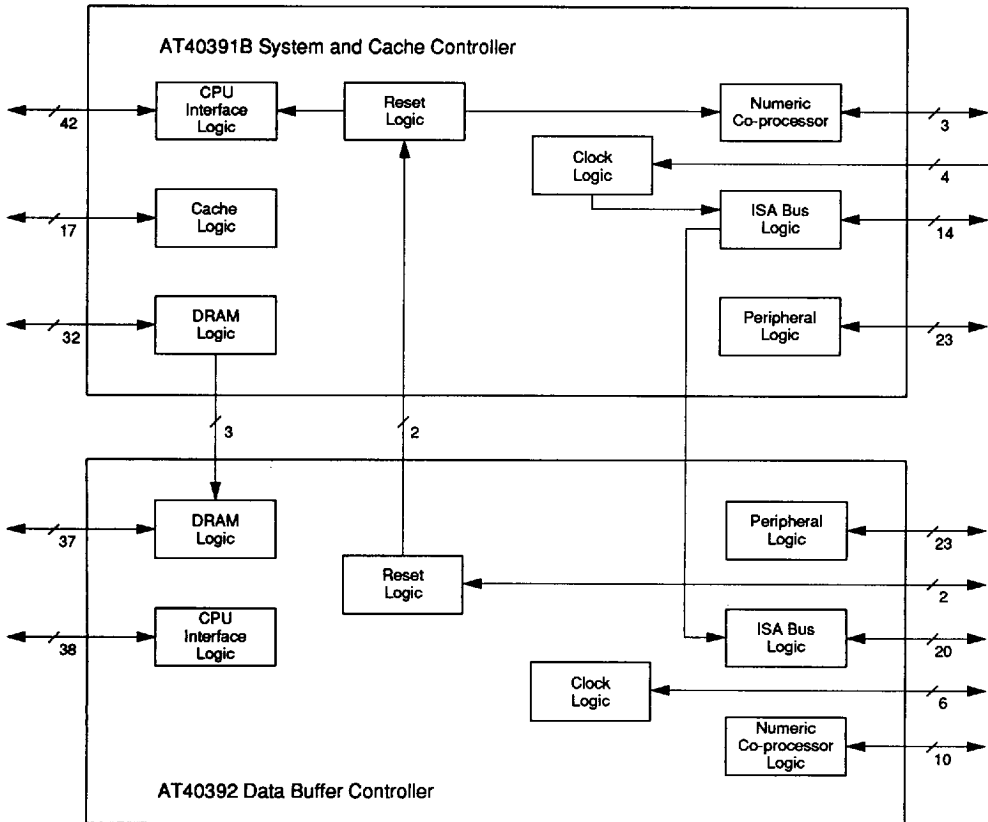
AT40391B System and Cache Controller

42

CPU Interface Logic

Reset Logic

Numeric Co-processor

3

Clock Logic

4

17

Cache Logic

ISA Bus Logic

14

32

DRAM Logic

Peripheral Logic

23

3

2

37

DRAM Logic

Peripheral Logic

23

Reset Logic

2

38

CPU Interface Logic

ISA Bus Logic

20

Clock Logic

6

Numeric Co-processor Logic

10

AT40392 Data Buffer Controller